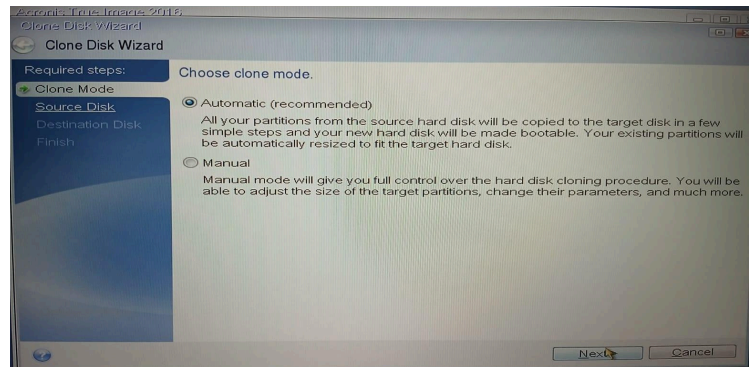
Acronis True Image 2016
Clone Disk Wizard
Clone Disk Wizard

Required steps:
Clone Mode
Source Disk
Destination Disk
Finish

Choose clone mode.

Automatic (recommended)
All your partitions from the source hard disk will be copied to the target disk in a few simple steps and your new hard disk will be made bootable. Your existing partitions will be automatically resized to fit the target hard disk.

Manual
Manual mode will give you full control over the hard disk cloning procedure. You will be able to adjust the size of the target partitions, change their parameters, and much more.

Next
Cancel